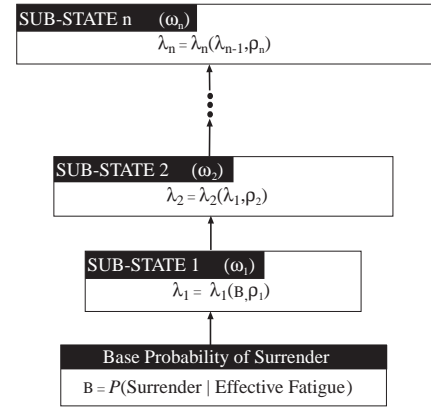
SUB-STATE n $(\omega_n)$

$\lambda_n = \lambda_n(\lambda_{n-1}, \rho_n)$

SUB-STATE 2 $(\omega_2)$

$\lambda_2 = \lambda_2(\lambda_1, \rho_2)$

SUB-STATE 1 $(\omega_1)$

$\lambda_1 = \lambda_1(B, \rho_1)$

Base Probability of Surrender

$B = P(\text{Surrender} \mid \text{Effective Fatigue})$